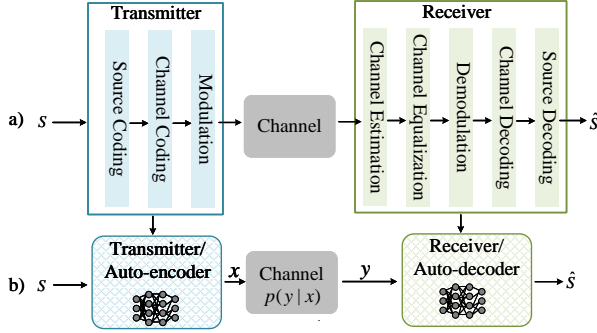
Transmitter

Source Coding

Channel Coding

Modulation

Receiver

Channel Estimation

Channel Equalization

Demodulation

Channel Decoding

Source Decoding

a) $s$

Channel

$\hat{s}$

b) $s$

Transmitter/ Auto-encoder

$x$

Channel $p(y \mid x)$

$y$

Receiver/ Auto-decoder

$\hat{s}$